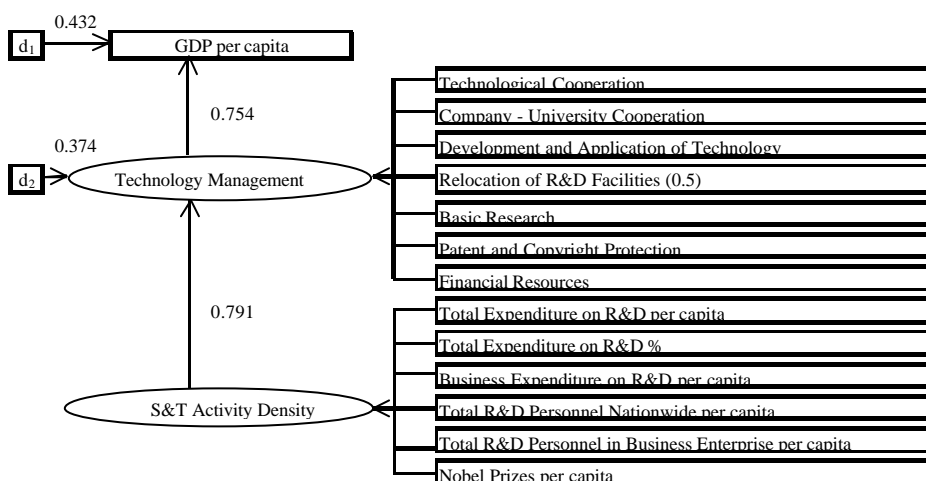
0.432

$d_1$

GDP per capita

0.754

0.374

$d_2$

Technology Management

Technological Cooperation

Company - University Cooperation

Development and Application of Technology

Relocation of R&D Facilities (0.5)

Basic Research

Patent and Copyright Protection

Financial Resources

0.791

Total Expenditure on R&D per capita

Total Expenditure on R&D %

Business Expenditure on R&D per capita

S&T Activity Density

Total R&D Personnel Nationwide per capita

Total R&D Personnel in Business Enterprise per capita

Nobel Prizes per capita